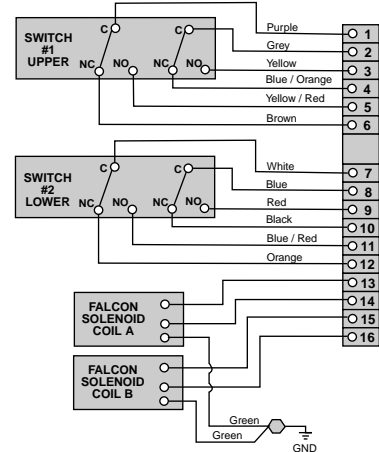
SWITCH #1 UPPER
C
C
NC
NO
NC
NO
Purple
Grey
Yellow
Blue / Orange
Yellow / Red
Brown
1
2
3
4
5
6

SWITCH #2 LOWER
C
C
NC
NO
NC
NO
White
Blue
Red
Black
Blue / Red
Orange
7
8
9
10
11
12
13
14
15
16

FALCON SOLENOID COIL A

FALCON SOLENOID COIL B

Green
Green
GND